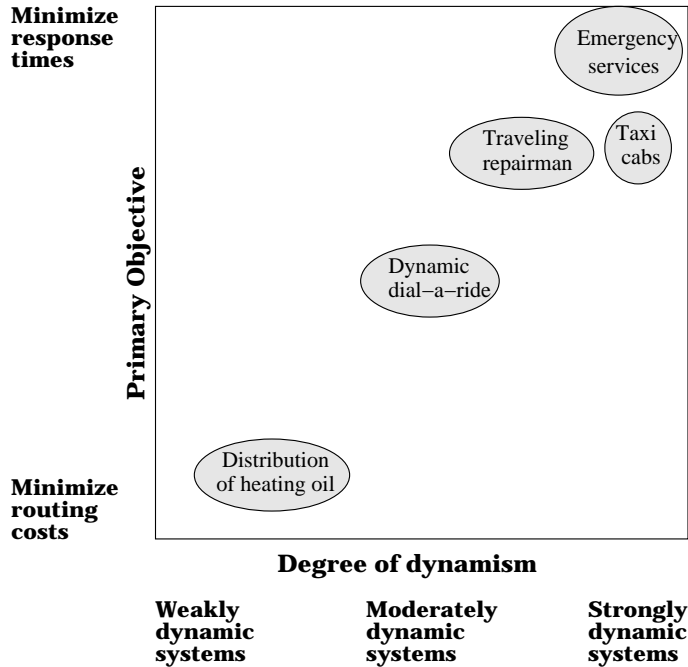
Minimize response times

Primary Objective

Minimize routing costs

Emergency services

Traveling repairman

Taxi cabs

Dynamic dial–a–ride

Distribution of heating oil

Degree of dynamism

Weakly dynamic systems

Moderately dynamic systems

Strongly dynamic systems